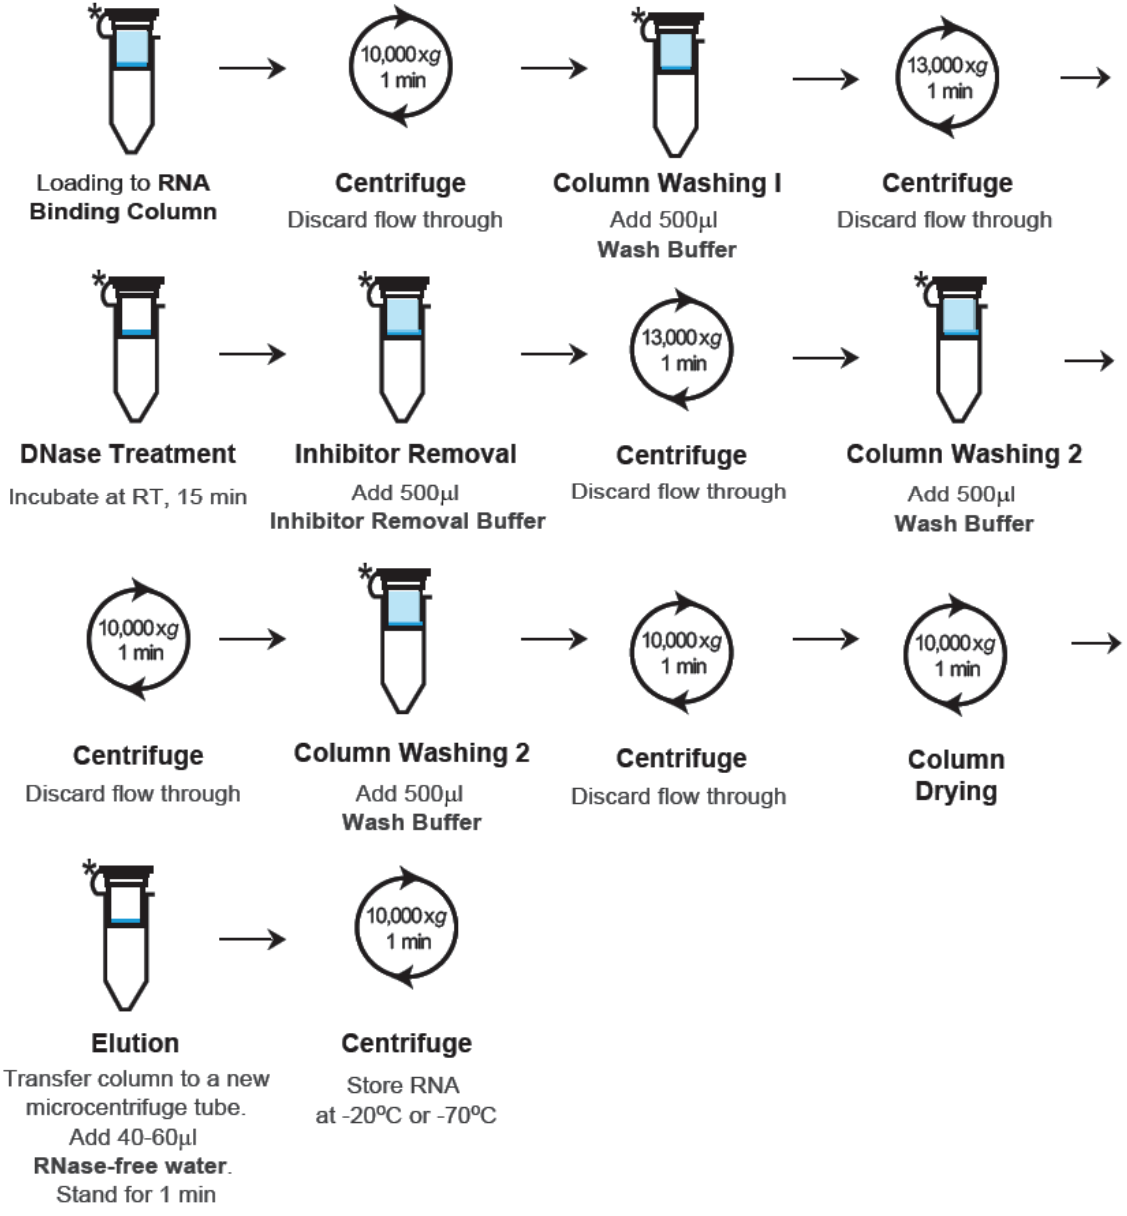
*

Loading to RNA Binding Column

10,000 x$g$ 1 min

Centrifuge
Discard flow through

*

Column Washing I
Add 500µl
Wash Buffer

13,000 x$g$ 1 min

Centrifuge
Discard flow through

*

DNase Treatment
Incubate at RT, 15 min

*

Inhibitor Removal
Add 500µl
Inhibitor Removal Buffer

13,000 x$g$ 1 min

Centrifuge
Discard flow through

*

Column Washing 2
Add 500µl
Wash Buffer

10,000 x$g$ 1 min

Centrifuge
Discard flow through

*

Column Washing 2
Add 500µl
Wash Buffer

10,000 x$g$ 1 min

Centrifuge
Discard flow through

10,000 x$g$ 1 min

Column Drying

*

Elution
Transfer column to a new microcentrifuge tube.
Add 40-60µl
RNase-free water.
Stand for 1 min

10,000 x$g$ 1 min

Centrifuge
Store RNA
at -20ºC or -70ºC